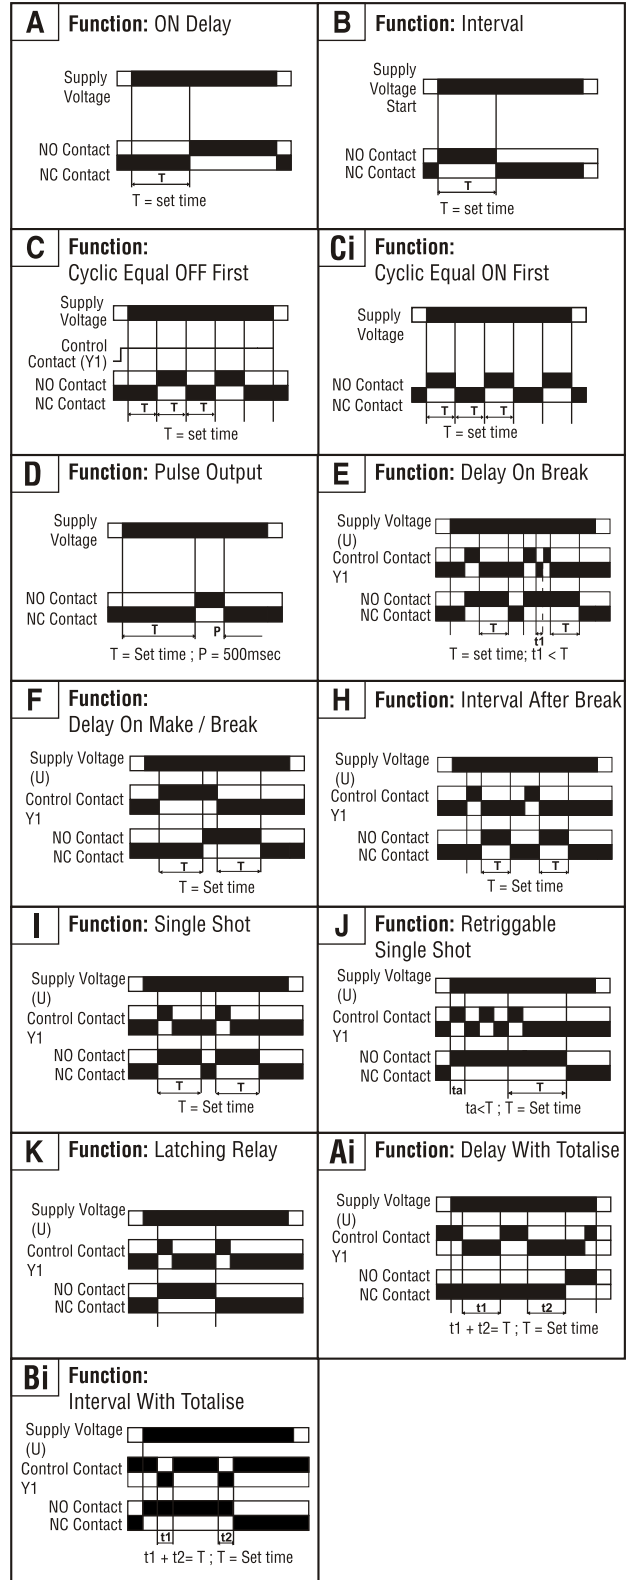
A Function: ON Delay

Supply Voltage

NO Contact
NC Contact

T

T = set time

B Function: Interval

Supply Voltage Start

NO Contact
NC Contact

T

T = set time

C Function: Cyclic Equal OFF First

Supply Voltage

Control Contact (Y1)

NO Contact
NC Contact

T T T

T = set time

Ci Function: Cyclic Equal ON First

Supply Voltage

NO Contact
NC Contact

T T T

T = set time

D Function: Pulse Output

Supply Voltage

NO Contact
NC Contact

T P

T = Set time ; P = 500msec

E Function: Delay On Break

Supply Voltage (U)
Control Contact Y1

NO Contact
NC Contact

T t1 T

T = set time; t1 < T

F Function: Delay On Make / Break

Supply Voltage (U)
Control Contact Y1

NO Contact
NC Contact

T T

T = Set time

H Function: Interval After Break

Supply Voltage (U)
Control Contact Y1

NO Contact
NC Contact

T T

T = Set time

I Function: Single Shot

Supply Voltage (U)
Control Contact Y1

NO Contact
NC Contact

T T

T = Set time

J Function: Retriggable Single Shot

Supply Voltage (U)
Control Contact Y1

NO Contact
NC Contact

ta T

ta<T ; T = Set time

K Function: Latching Relay

Supply Voltage (U)
Control Contact Y1

NO Contact
NC Contact

Ai Function: Delay With Totalise

Supply Voltage (U)
Control Contact Y1

NO Contact
NC Contact

t1 t2

t1 + t2= T ; T = Set time

Bi Function: Interval With Totalise

Supply Voltage (U)
Control Contact Y1

NO Contact
NC Contact

t1 t2

t1 + t2= T ; T = Set time